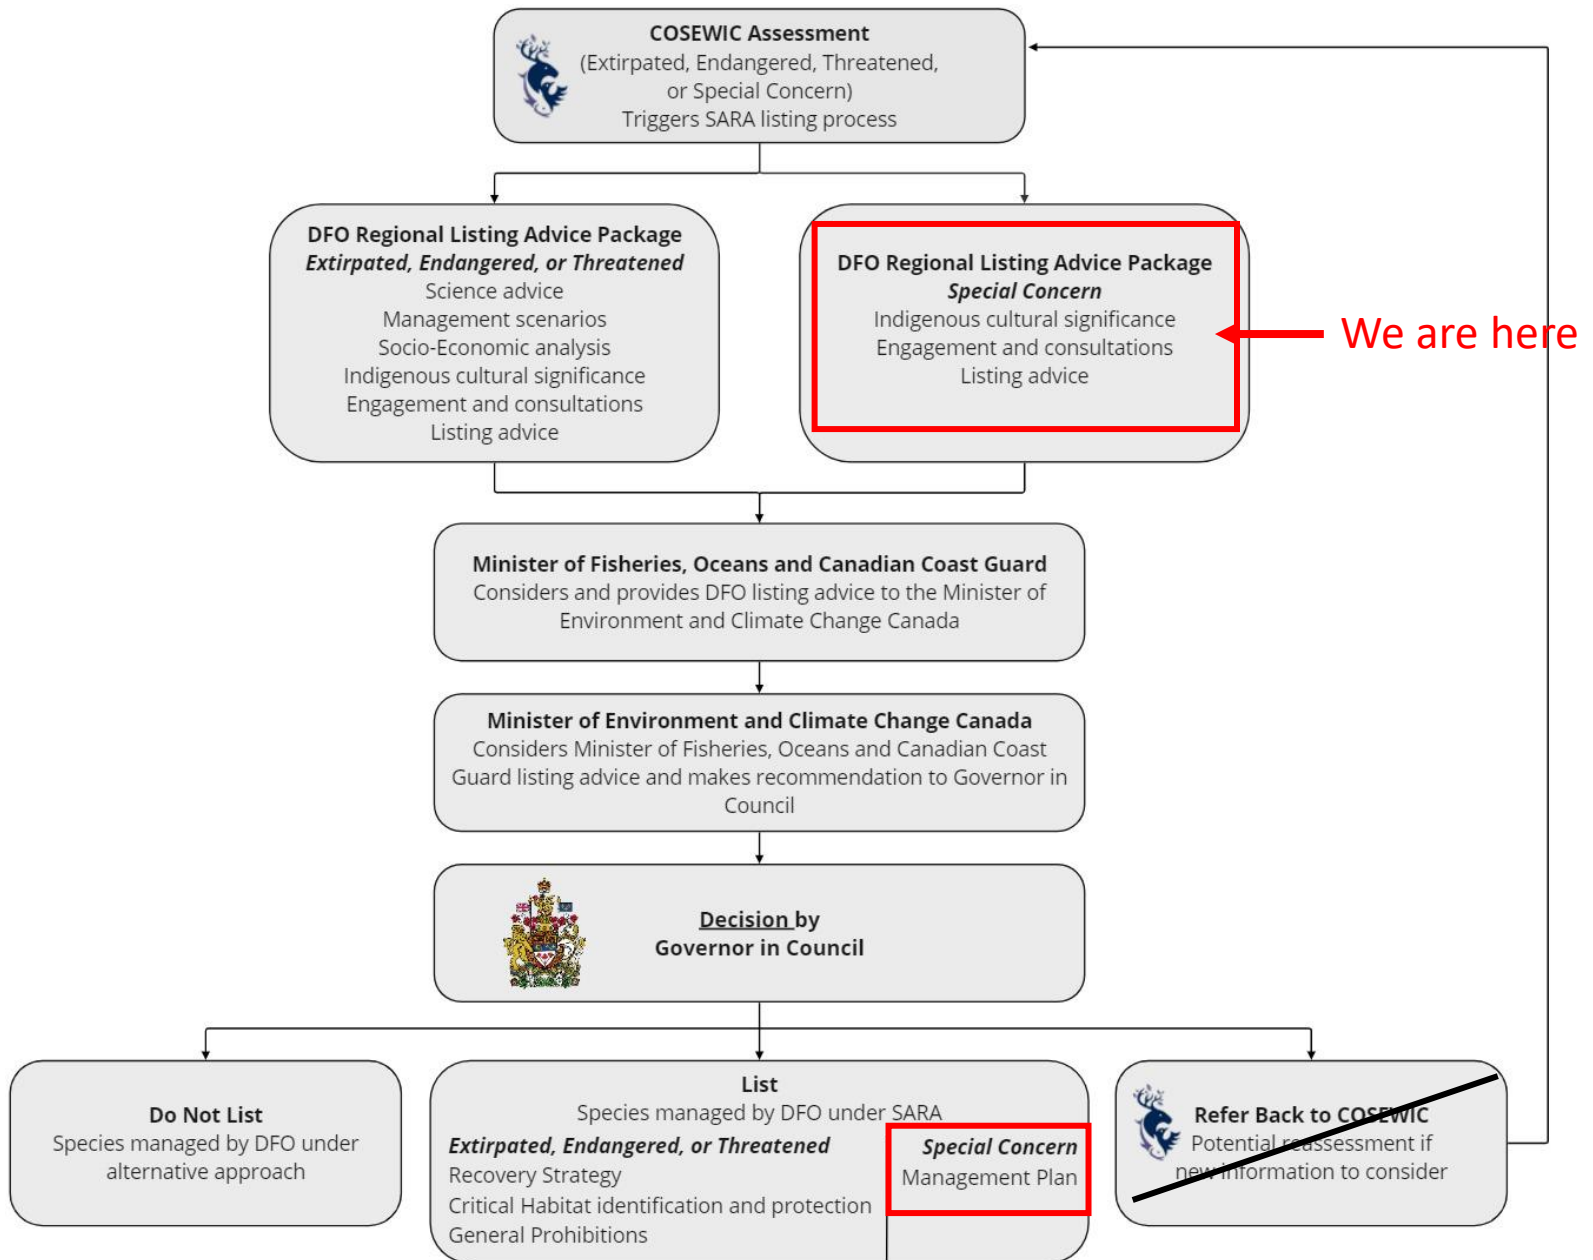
COSEWIC Assessment
(Extirpated, Endangered, Threatened, or Special Concern)
Triggers SARA listing process

DFO Regional Listing Advice Package
Extirpated, Endangered, or Threatened
Science advice
Management scenarios
Socio-Economic analysis
Indigenous cultural significance
Engagement and consultations
Listing advice

DFO Regional Listing Advice Package
Special Concern
Indigenous cultural significance
Engagement and consultations
Listing advice

We are here

Minister of Fisheries, Oceans and Canadian Coast Guard
Considers and provides DFO listing advice to the Minister of Environment and Climate Change Canada

Minister of Environment and Climate Change Canada
Considers Minister of Fisheries, Oceans and Canadian Coast Guard listing advice and makes recommendation to Governor in Council

Decision by
Governor in Council

Do Not List
Species managed by DFO under alternative approach

List
Species managed by DFO under SARA
Extirpated, Endangered, or Threatened
Recovery Strategy
Critical Habitat identification and protection
General Prohibitions

Special Concern
Management Plan

Refer Back to COSEWIC
Potential reassessment if new information to consider